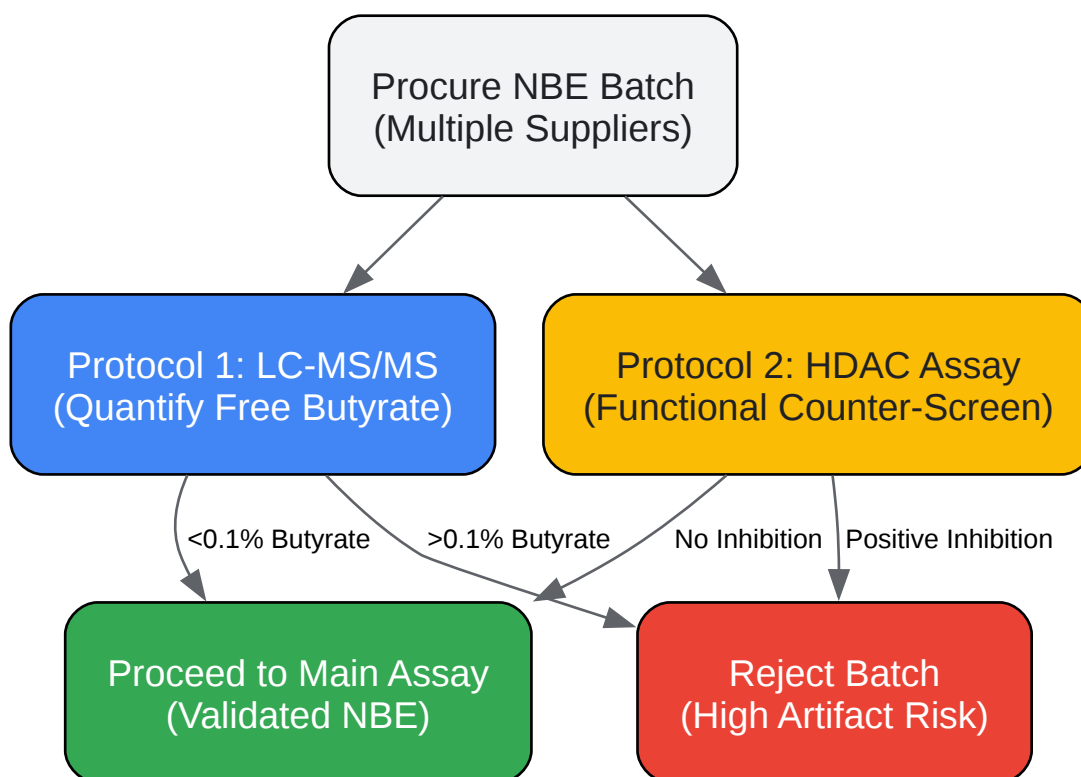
Procure NBE Batch
(Multiple Suppliers)

Protocol 1: LC-MS/MS
(Quantify Free Butyrate)

Protocol 2: HDAC Assay
(Functional Counter-Screen)

<0.1% Butyrate

>0.1% Butyrate

No Inhibition

Positive Inhibition

Proceed to Main Assay
(Validated NBE)

Reject Batch
(High Artifact Risk)